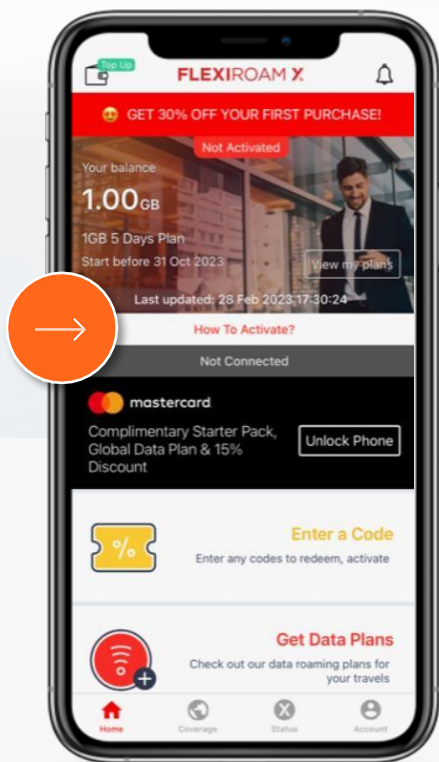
Top Up

FLEXIROAM X

GET 30% OFF YOUR FIRST PURCHASE!

Not Activated

Your balance

1.00GB

1GB 5 Days Plan

Start before 31 Oct 2023

View my plans

Last updated: 28 Feb 2023 17:30:24

How To Activate?

Not Connected

mastercard

Complimentary Starter Pack, Global Data Plan & 15% Discount

Unlock Phone

%

Enter a Code

Enter any codes to redeem, activate

Get Data Plans

Check out our data roaming plans for your travels

Home

Coverage

Status

Account